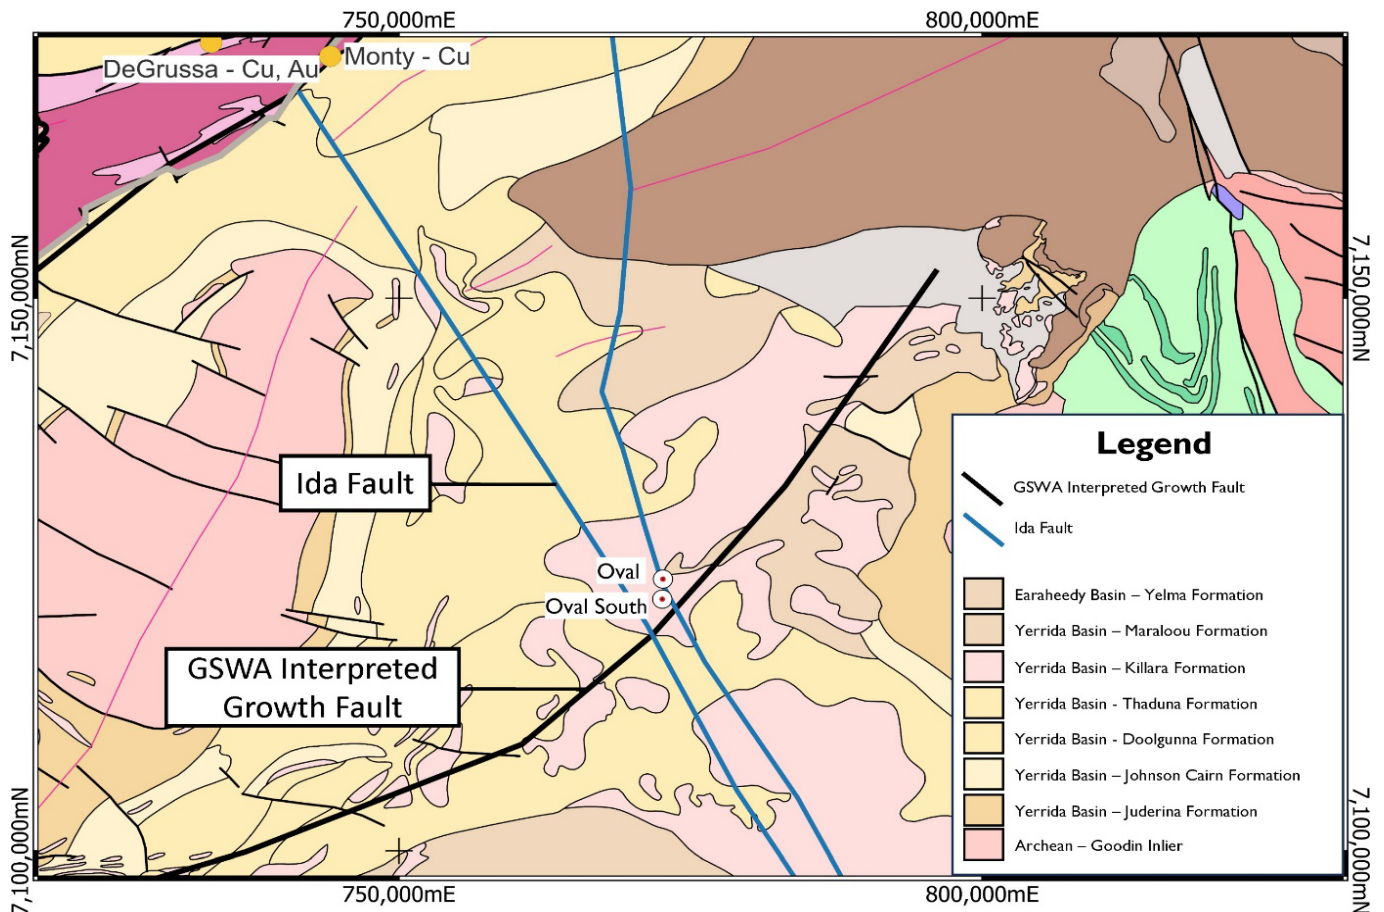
750,000mE
800,000mE
DeGrussa - Cu, Au
Monty - Cu
7,150,000mN
7,150,000mN
Ida Fault
Oval
Oval South
GSWA Interpreted Growth Fault
7,100,000mN
7,100,000mN
750,000mE
800,000mE

Legend
GSWA Interpreted Growth Fault
Ida Fault
Earaheedy Basin – Yelma Formation
Yerrida Basin – Maraloou Formation
Yerrida Basin – Killara Formation
Yerrida Basin - Thaduna Formation
Yerrida Basin - Doolgunna Formation
Yerrida Basin – Johnson Cairn Formation
Yerrida Basin – Juderina Formation
Archean – Goodin Inlier